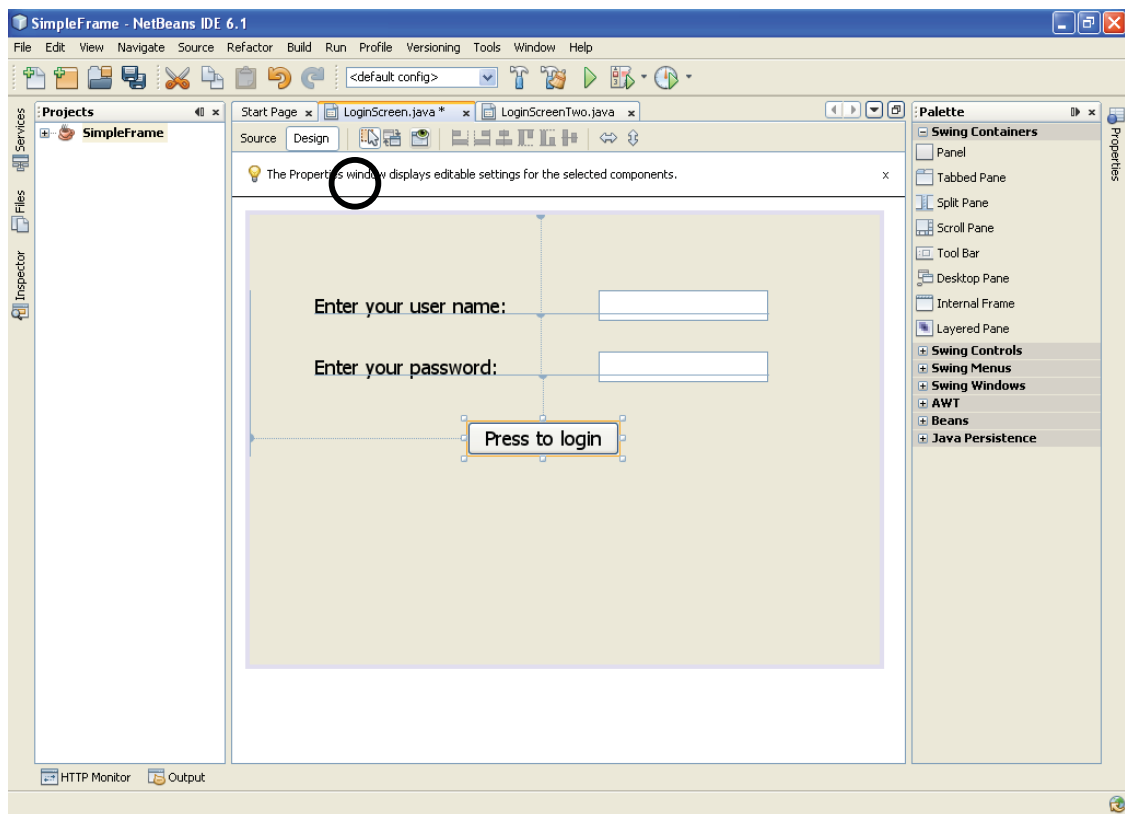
SimpleFrame - NetBeans IDE 6.1

File Edit View Navigate Source Refactor Build Run Profile Versioning Tools Window Help

<default config>

Services
Files
Inspector

Projects
SimpleFrame

Start Page × LoginScreen.java * × LoginScreenTwo.java ×

Source Design

The Properties window displays editable settings for the selected components. x

Enter your user name:

Enter your password:

Press to login

Palette
Swing Containers
Panel
Tabbed Pane
Split Pane
Scroll Pane
Tool Bar
Desktop Pane
Internal Frame
Layered Pane
Swing Controls
Swing Menus
Swing Windows
AWT
Beans
Java Persistence

Properties

HTTP Monitor Output